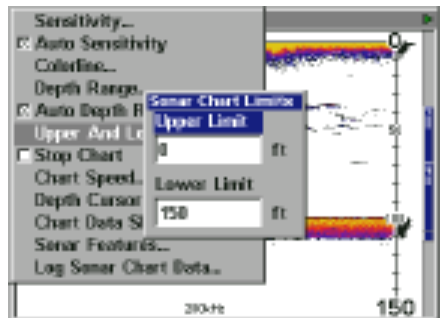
Sensitivity...
☒ Auto Sensitivity
Colorline...
Depth Range...
☒ Auto Depth R
Upper And Lo
☐ Stop Chart
Chart Speed...
Depth Cursor
Chart Data S
Sonar Features...
Log Sonar Chart Data...

Sonar Chart Limits
Upper Limit
0 ft
Lower Limit
150 ft

0
50
100
200kHz
150